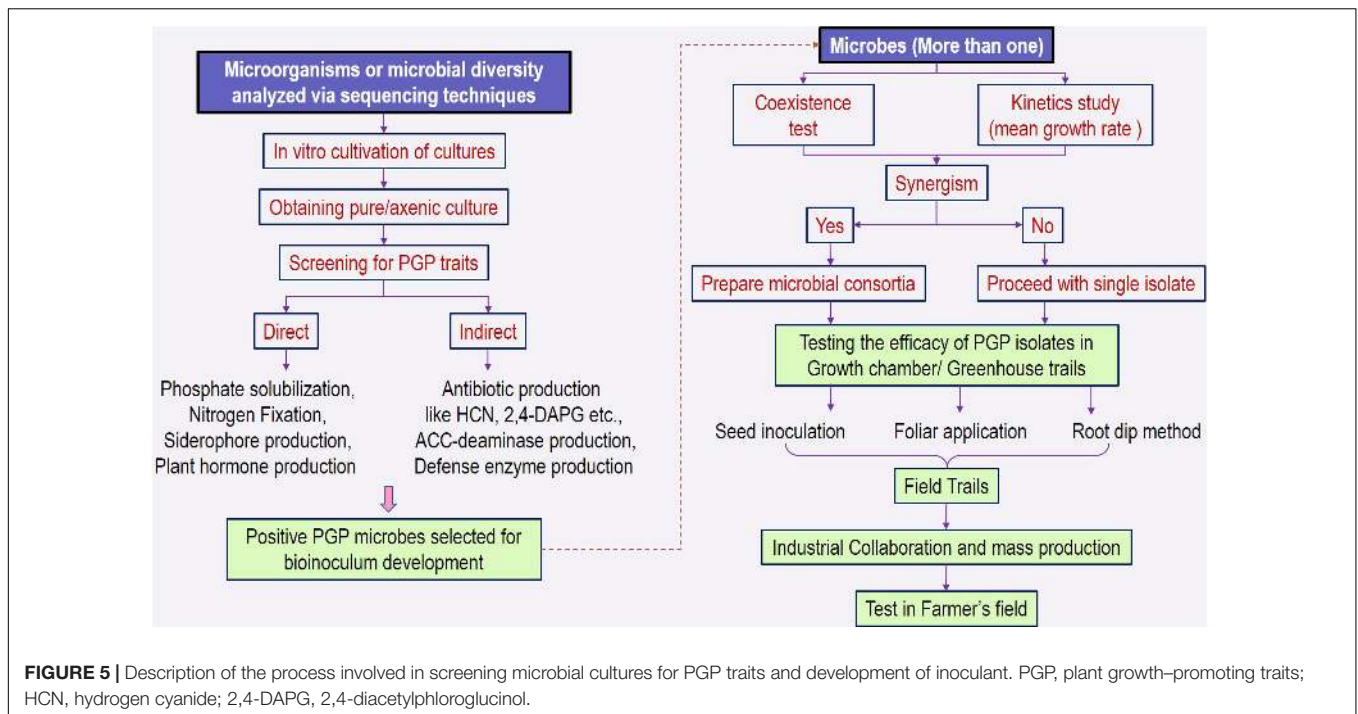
Microorganisms or microbial diversity analyzed via sequencing techniques

In vitro cultivation of cultures

Obtaining pure/axenic culture

Screening for PGP traits

Direct

Indirect

Phosphate solubilization, Nitrogen Fixation, Siderophore production, Plant hormone production

Antibiotic production like HCN, 2,4-DAPG etc., ACC-deaminase production, Defense enzyme production

Positive PGP microbes selected for bioinoculum development

Microbes (More than one)

Coexistence test

Kinetics study (mean growth rate )

Synergism

Yes

No

Prepare microbial consortia

Proceed with single isolate

Testing the efficacy of PGP isolates in Growth chamber/ Greenhouse trails

Seed inoculation

Foliar application

Root dip method

Field Trails

Industrial Collaboration and mass production

Test in Farmer's field

FIGURE 5 | Description of the process involved in screening microbial cultures for PGP traits and development of inoculant. PGP, plant growth–promoting traits; HCN, hydrogen cyanide; 2,4-DAPG, 2,4-diacetylphloroglucinol.